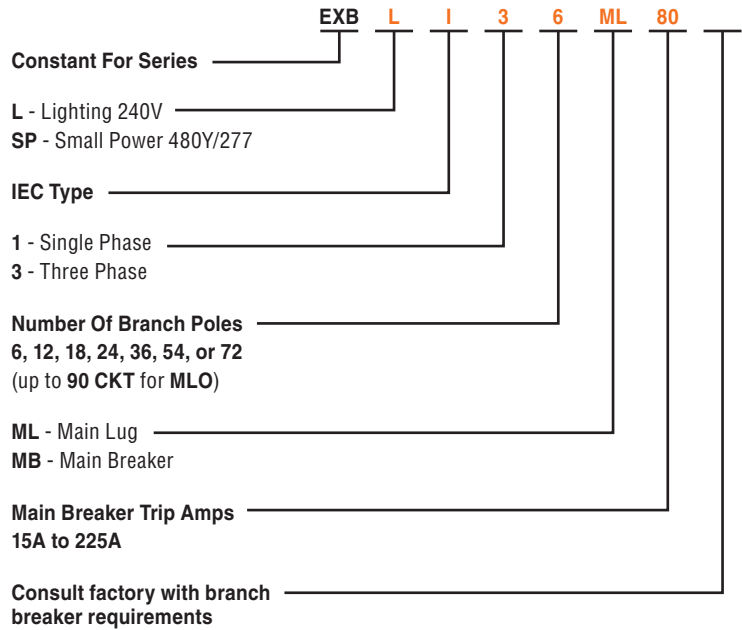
EXB L I 3 6 ML 80

Constant For Series

L - Lighting 240V
SP - Small Power 480Y/277

IEC Type

1 - Single Phase
3 - Three Phase

Number Of Branch Poles
6, 12, 18, 24, 36, 54, or 72
(up to 90 CKT for MLO)

ML - Main Lug
MB - Main Breaker

Main Breaker Trip Amps
15A to 225A

Consult factory with branch breaker requirements